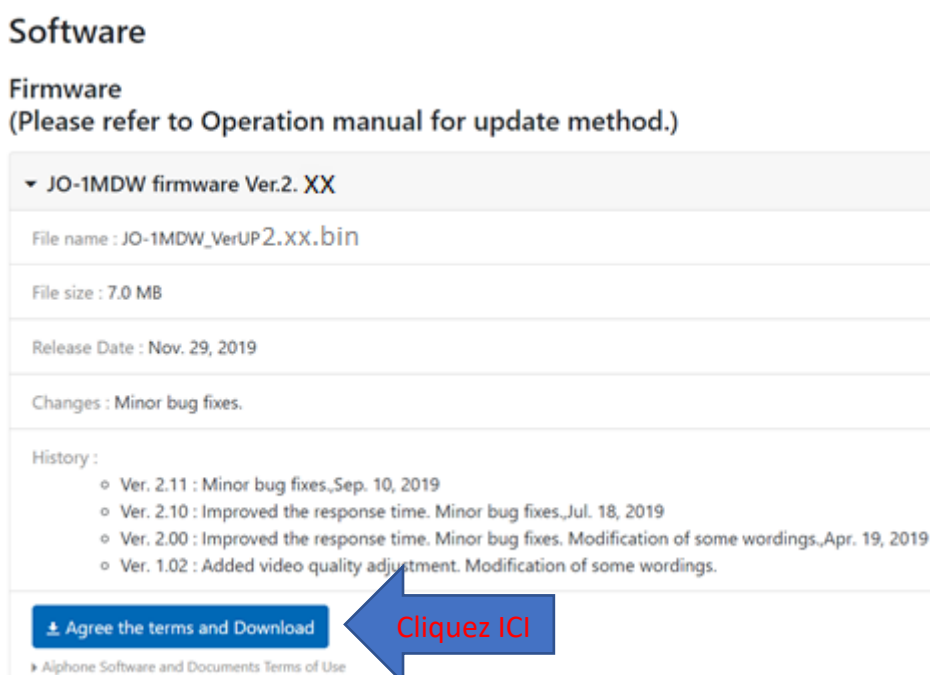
Software

Firmware
(Please refer to Operation manual for update method.)

JO-1MDW firmware Ver.2. XX

File name : JO-1MDW_VerUP2.xx.bin

File size : 7.0 MB

Release Date : Nov. 29, 2019

Changes : Minor bug fixes.

History :

- Ver. 2.11 : Minor bug fixes.,Sep. 10, 2019
- Ver. 2.10 : Improved the response time. Minor bug fixes.,Jul. 18, 2019
- Ver. 2.00 : Improved the response time. Minor bug fixes. Modification of some wordings.,Apr. 19, 2019
- Ver. 1.02 : Added video quality adjustment. Modification of some wordings.

Agree the terms and Download

Cliquez ICI

Aiphone Software and Documents Terms of Use